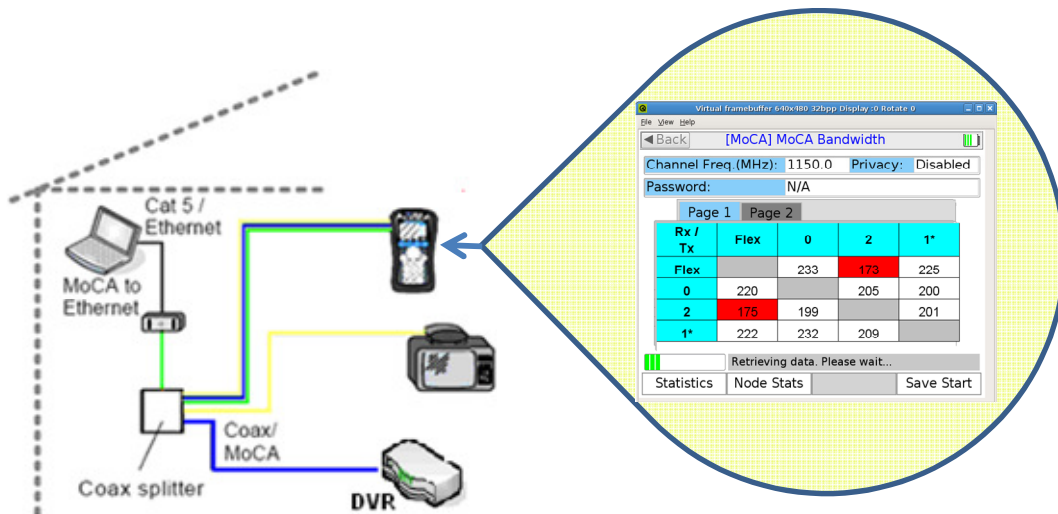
Cat 5 / Ethernet

MoCA to Ethernet

Coax/ MoCA

Coax splitter

DVR

Virtual framebuffer 640x480 32bpp Display :0 Rotate 0

File View Help

◀ Back [MoCA] MoCA Bandwidth

Channel Freq.(MHz): 1150.0 Privacy: Disabled

Password: N/A

Page 1 Page 2

| Rx / Tx | Flex | 0 | 2 | 1* |
|---|---|---|---|---|
| Flex | | 233 | 173 | 225 |
| 0 | 220 | | 205 | 200 |
| 2 | 175 | 199 | | 201 |
| 1* | 222 | 232 | 209 | |

Retrieving data. Please wait...

Statistics Node Stats Save Start